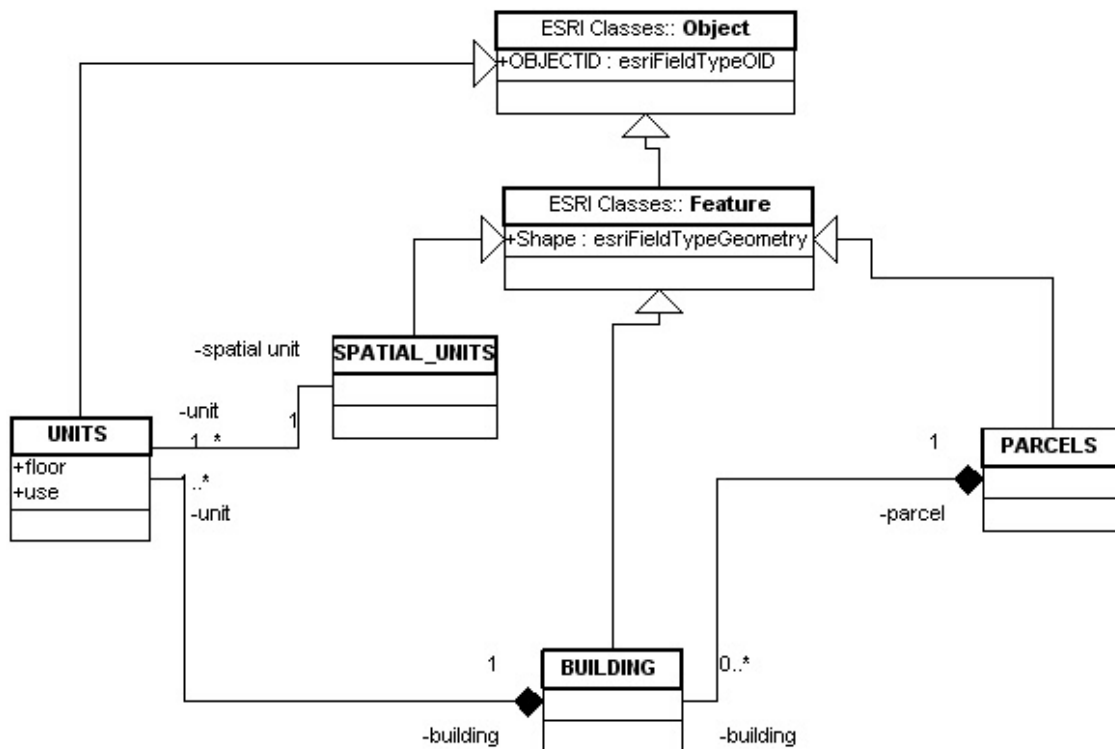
ESRI Classes:: **Object**
+OBJECTID : esriFieldTypeOID

ESRI Classes:: **Feature**
+Shape : esriFieldTypeGeometry

-spatial unit

SPATIAL_UNITS

-unit

1..*

1

UNITS
+floor
+use

..*
-unit

1

PARCELS

-parcel

1

BUILDING

0..*

-building

-building